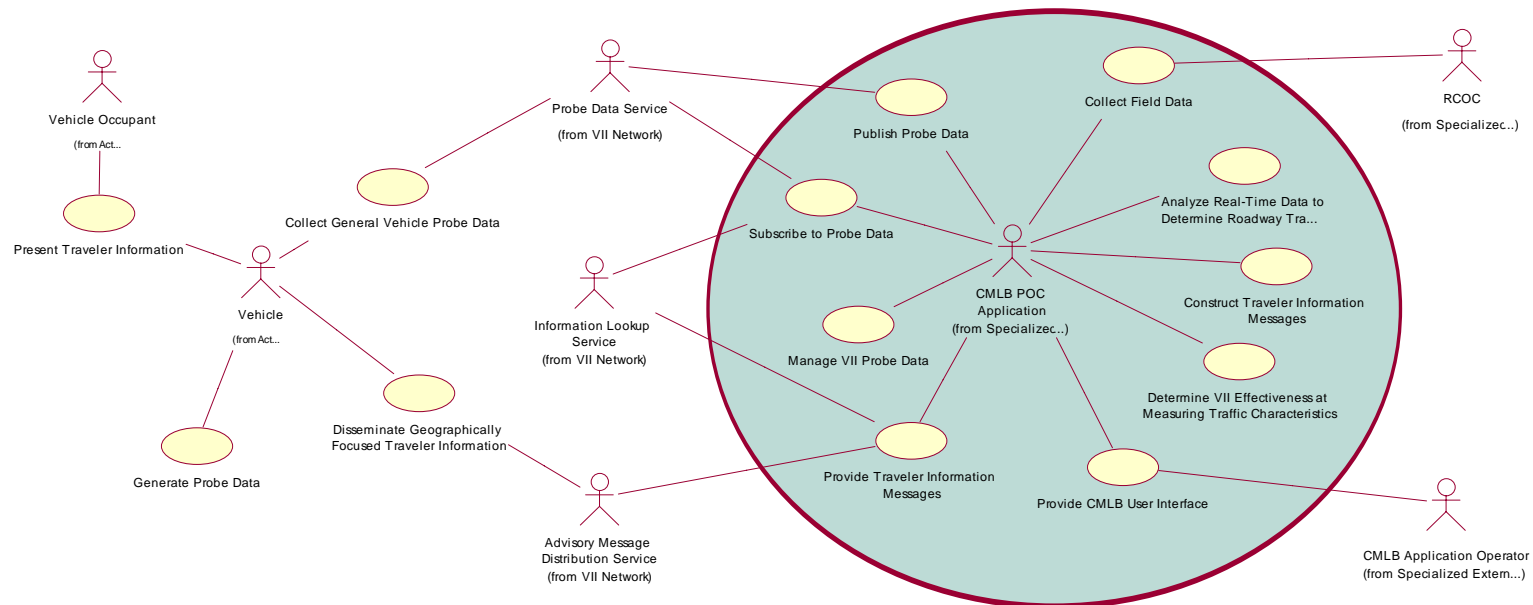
Vehicle Occupant
(from Act...

Present Traveler Information

Vehicle
(from Act...

Generate Probe Data

Collect General Vehicle Probe Data

Disseminate Geographically Focused Traveler Information

Probe Data Service
(from VII Network)

Information Lookup Service
(from VII Network)

Advisory Message Distribution Service
(from VII Network)

Publish Probe Data

Subscribe to Probe Data

Manage VII Probe Data

Provide Traveler Information Messages

Collect Field Data

Analyze Real-Time Data to Determine Roadway Tra...

Construct Traveler Information Messages

Determine VII Effectiveness at Measuring Traffic Characteristics

Provide CMLB User Interface

CMLB POC Application
(from Specializec...)

RCOC
(from Specializec...)

CMLB Application Operator
(from Specialized Extern...)